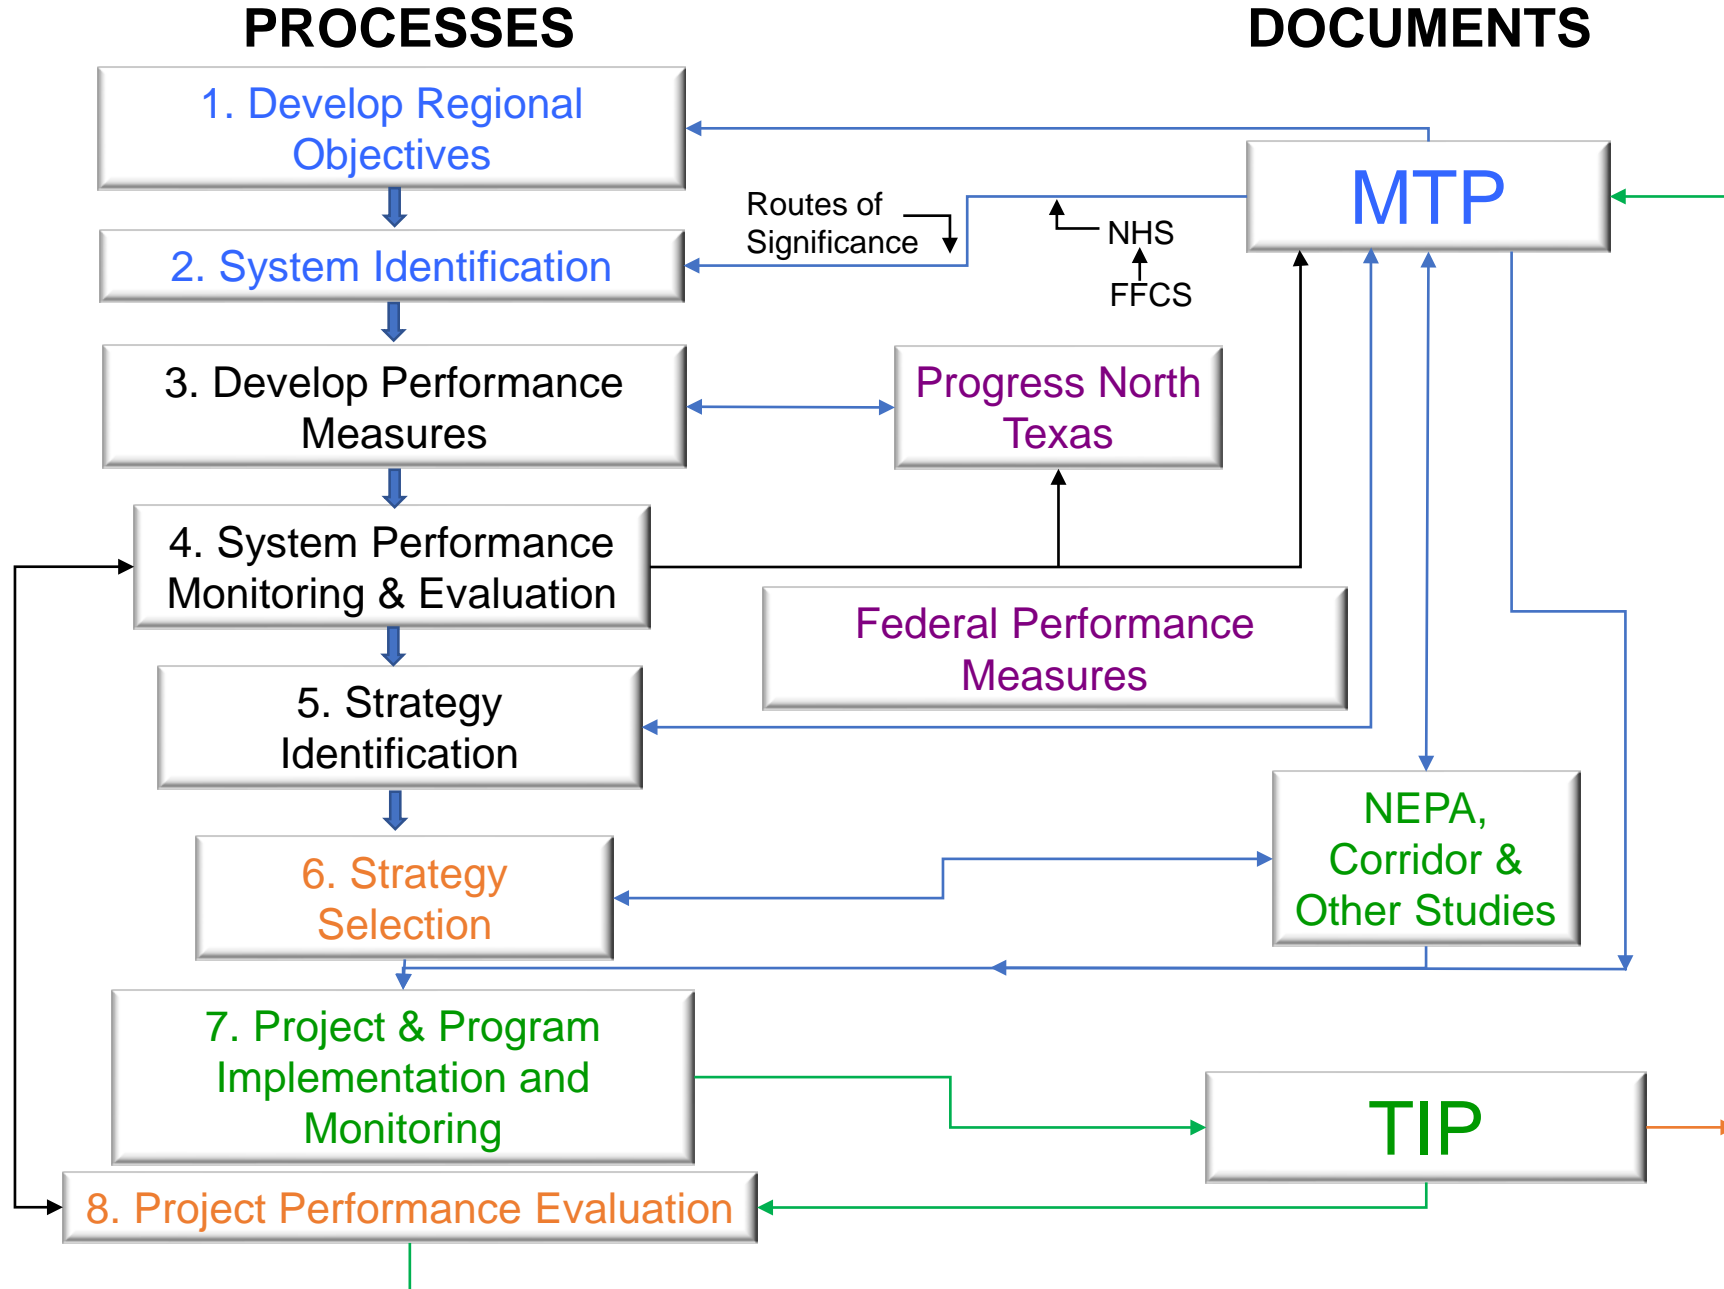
PROCESSES

DOCUMENTS

1. Develop Regional Objectives

MTP

Routes of Significance

NHS

FFCS

2. System Identification

3. Develop Performance Measures

Progress North Texas

4. System Performance Monitoring & Evaluation

Federal Performance Measures

5. Strategy Identification

NEPA, Corridor & Other Studies

6. Strategy Selection

7. Project & Program Implementation and Monitoring

TIP

8. Project Performance Evaluation